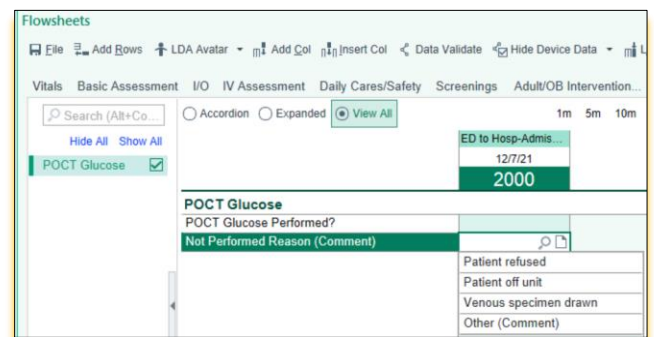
Flowsheets

File Add Rows LDA Avatar Add Col Insert Col Data Validate Hide Device Data

Vitals Basic Assessment I/O IV Assessment Daily Cares/Safety Screenings Adult/OB Intervention...

Search (Alt+Co...

Hide All Show All

POCT Glucose

Accordion Expanded View All

1m 5m 10m

ED to Hosp-Admis...
12/7/21
2000

POCT Glucose
POCT Glucose Performed?
Not Performed Reason (Comment)

Patient refused
Patient off unit
Venous specimen drawn
Other (Comment)